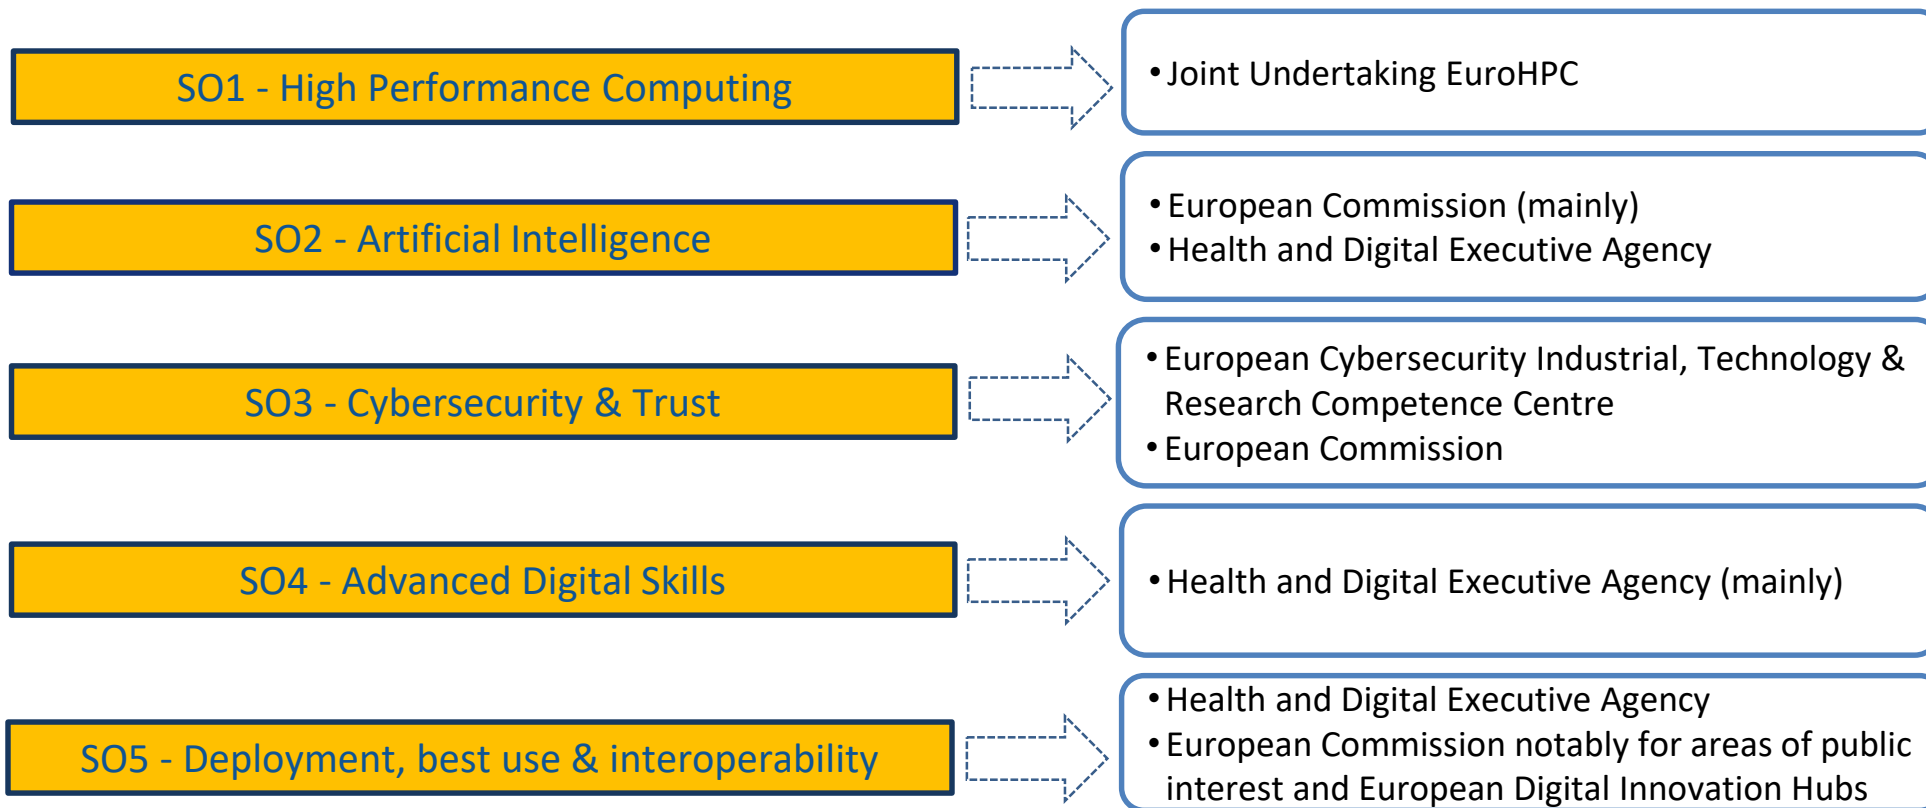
SO1 - High Performance Computing

• Joint Undertaking EuroHPC

SO2 - Artificial Intelligence

• European Commission (mainly)
• Health and Digital Executive Agency

SO3 - Cybersecurity & Trust

• European Cybersecurity Industrial, Technology & Research Competence Centre
• European Commission

SO4 - Advanced Digital Skills

• Health and Digital Executive Agency (mainly)

SO5 - Deployment, best use & interoperability

• Health and Digital Executive Agency
• European Commission notably for areas of public interest and European Digital Innovation Hubs